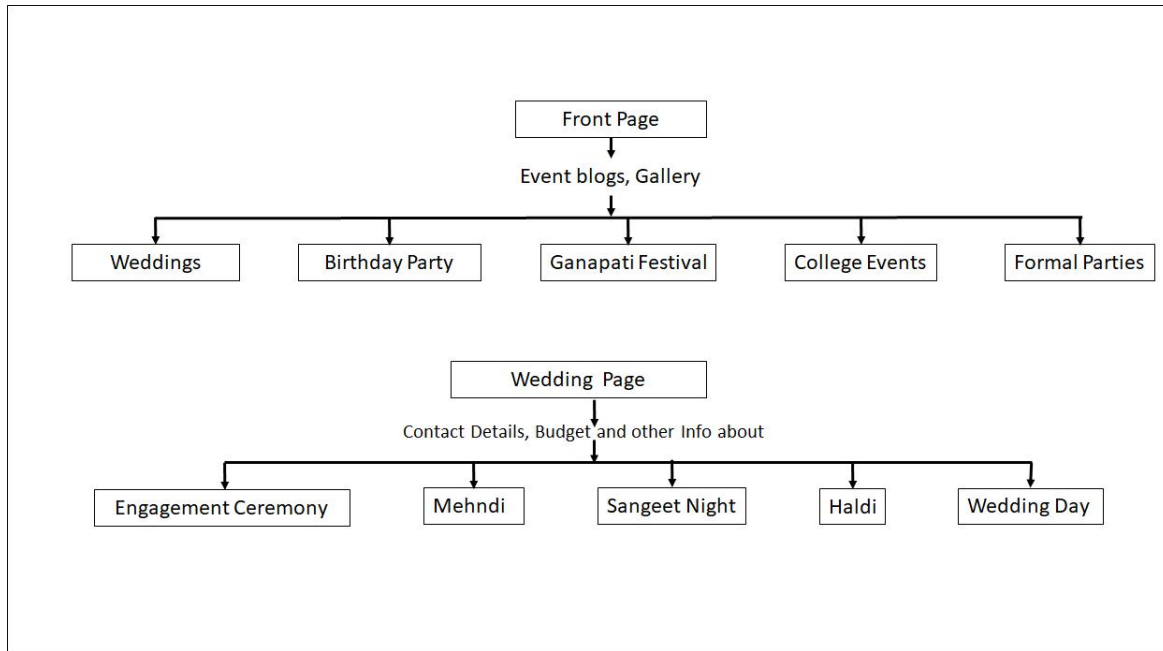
Front Page

Event blogs, Gallery

Weddings

Birthday Party

Ganapati Festival

College Events

Formal Parties

Wedding Page

Contact Details, Budget and other Info about

Engagement Ceremony

Mehndi

Sangeet Night

Haldi

Wedding Day